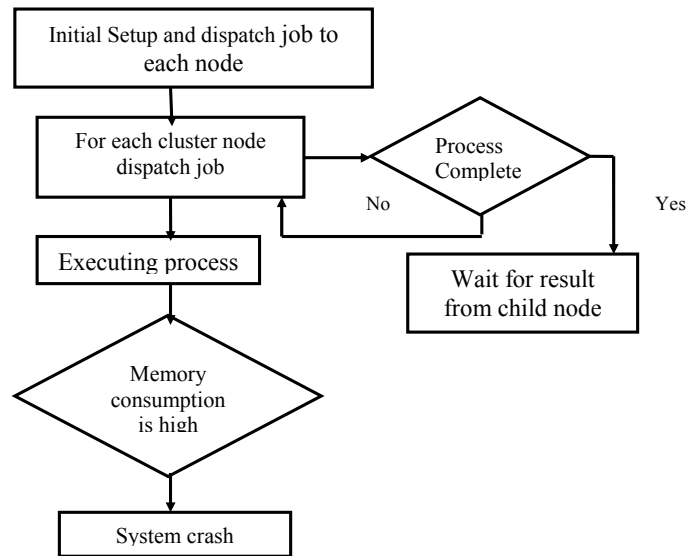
Initial Setup and dispatch job to each node

For each cluster node dispatch job

Process Complete

No

Yes

Executing process

Wait for result from child node

Memory consumption is high

System crash